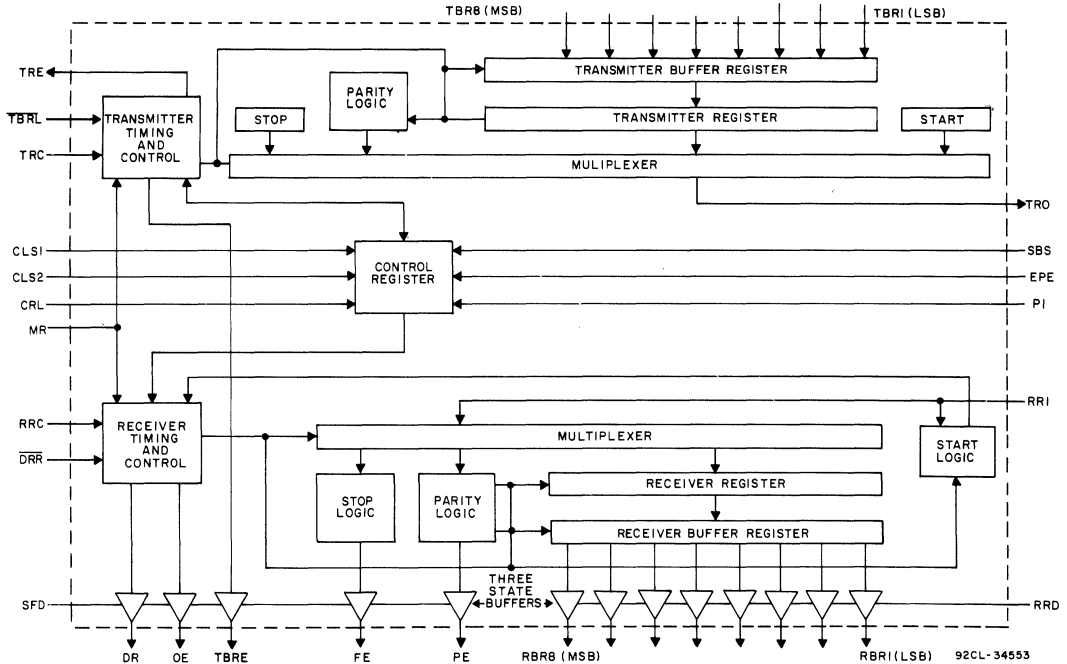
TBR8 (MSB)
TBRI (LSB)
TRE
$\overline{TBRL}$
TRC
TRANSMITTER TIMING AND CONTROL
PARITY LOGIC
TRANSMITTER BUFFER REGISTER
STOP
TRANSMITTER REGISTER
START
MULIPLEXER
TRO
CLSI
CLS2
CRL
MR
CONTROL REGISTER
SBS
EPE
PI
RRC
$\overline{DRR}$
RECEIVER TIMING AND CONTROL
RRI
MULTIPLEXER
START LOGIC
STOP LOGIC
PARITY LOGIC
RECEIVER REGISTER
RECEIVER BUFFER REGISTER
THREE STATE BUFFERS
SFD
RRD
DR
OE
TBRE
FE
PE
RBR8 (MSB)
RBRI (LSB)
92CL-34553